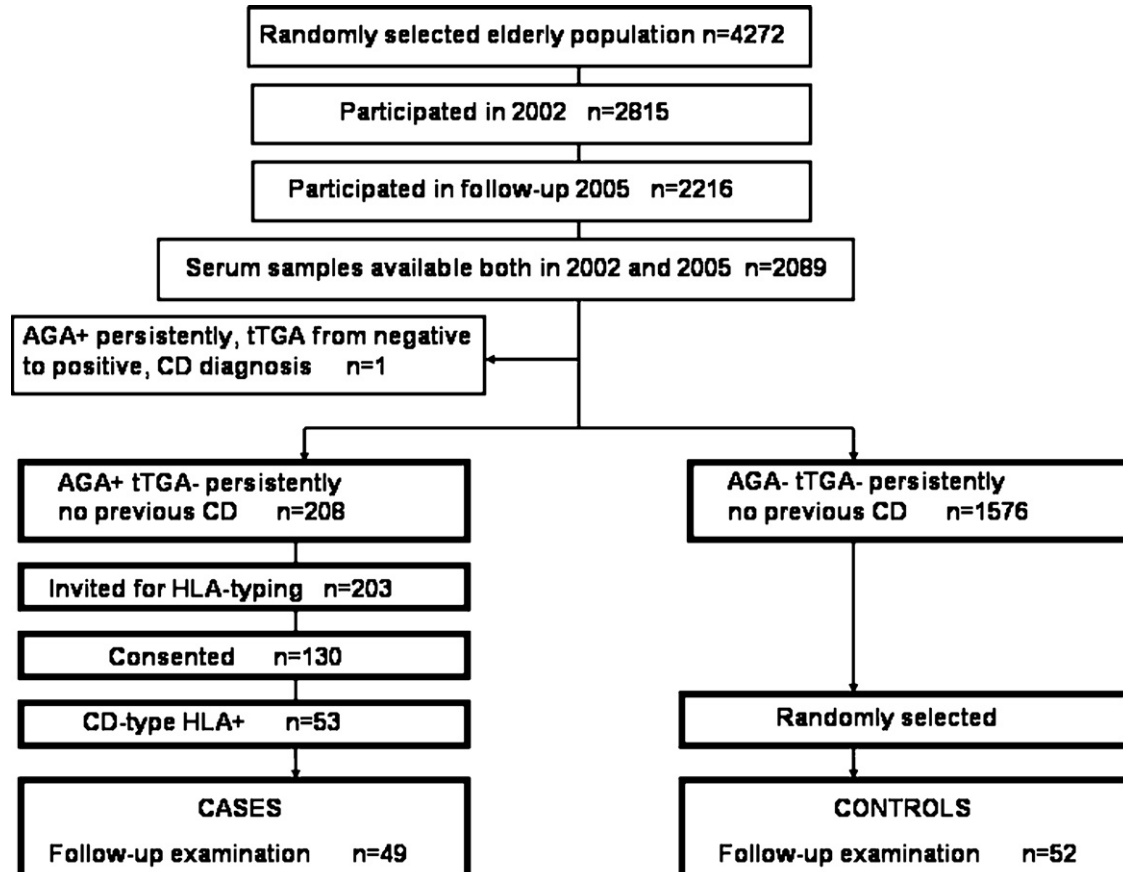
Randomly selected elderly population n=4272

Participated in 2002 n=2815

Participated in follow-up 2005 n=2216

Serum samples available both in 2002 and 2005 n=2089

AGA+ persistently, tTGA from negative to positive, CD diagnosis n=1

AGA+ tTGA- persistently no previous CD n=208

Invited for HLA-typing n=203

Consented n=130

CD-type HLA+ n=53

CASES

Follow-up examination n=49

AGA- tTGA- persistently no previous CD n=1576

Randomly selected

CONTROLS

Follow-up examination n=52